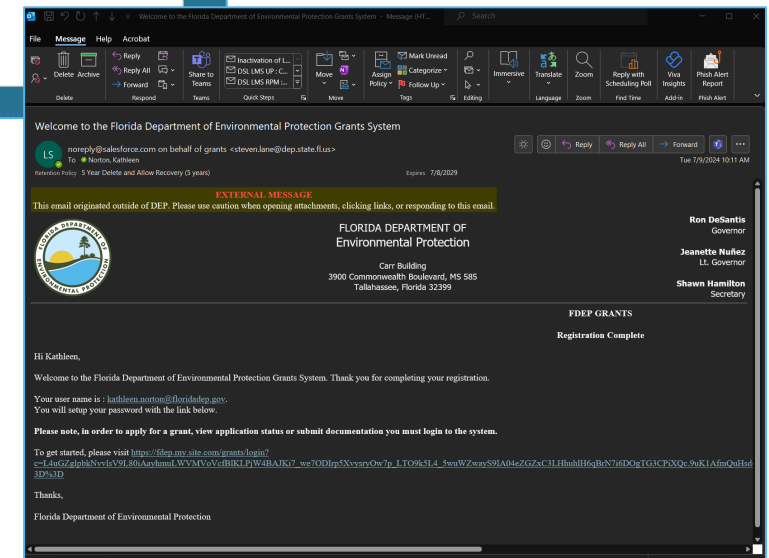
Welcome to the Florida Department of Environmental Protection Grants System - Message (HT...

Search

File Message Help Acrobat

Delete Archive

Delete

Reply
Reply All
Forward

Respond

Share to Teams

Teams

Inactivation of I...
DSL LMS UP : C...
DSL LMS RPM :...

Quick Steps

Move

Move

Assign Policy

Mark Unread
Categorize
Follow Up

Tags

Editing

Immersive

Translate

Language

Zoom

Zoom

Reply with Scheduling Poll

Find Time

Viva Insights

Add-in

Phish Alert Report

Phish Alert

Welcome to the Florida Department of Environmental Protection Grants System

LS

noreply@salesforce.com on behalf of grants <steven.lane@dep.state.fl.us>

To Norton, Kathleen

Retention Policy 5 Year Delete and Allow Recovery (5 years)

Expires 7/8/2029

Reply Reply All Forward

Tue 7/9/2024 10:11 AM

EXTERNAL MESSAGE
This email originated outside of DEP. Please use caution when opening attachments, clicking links, or responding to this email.

FLORIDA DEPARTMENT OF
ENVIRONMENTAL PROTECTION

FLORIDA DEPARTMENT OF
Environmental Protection

Carr Building
3900 Commonwealth Boulevard, MS 585
Tallahassee, Florida 32399

Ron DeSantis
Governor

Jeanette Nuñez
Lt. Governor

Shawn Hamilton
Secretary

FDEP GRANTS

Registration Complete

Hi Kathleen,

Welcome to the Florida Department of Environmental Protection Grants System. Thank you for completing your registration.

Your user name is : kathleen.norton@floridadep.gov.
You will setup your password with the link below.

Please note, in order to apply for a grant, view application status or submit documentation you must login to the system.

To get started, please visit https://fdep.my.site.com/grants/login?c=L4uGZglpbkNvvlsV9L80iAayhmsLWVMVoVcfBIKLPjW4BAJKi7_we7ODIrp5XvysryOw?p_LTO9k5L4_5wuWZwayS9IA04eZGZxC3LHlnuhIH6qBrN7i6DOgTG3CPiXQc.9uK1AfmQuHsd3D%3D

Thanks,

Florida Department of Environmental Protection